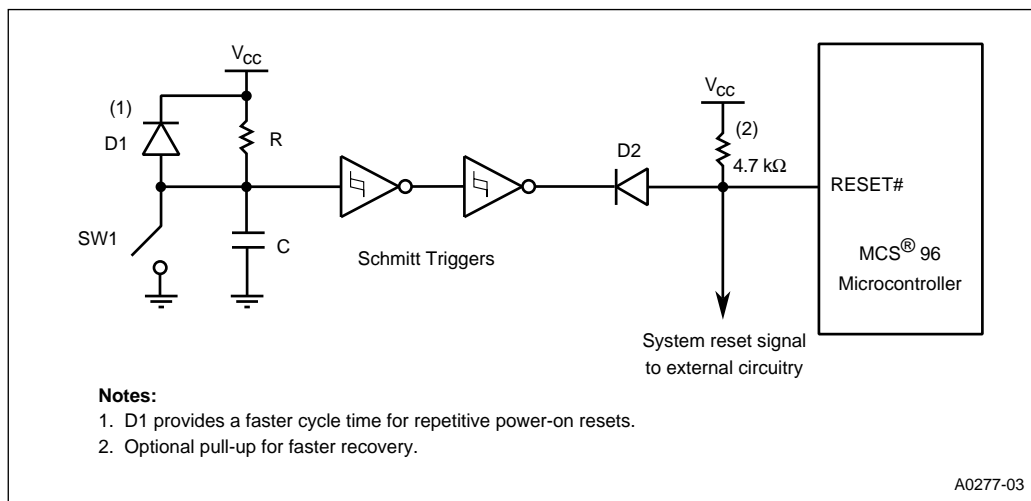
$V_{CC}$

(1)

D1

R

SW1

C

Schmitt Triggers

D2

$V_{CC}$

(2)

4.7 kΩ

RESET#

MCS® 96 Microcontroller

System reset signal to external circuitry

**Notes:**

1. D1 provides a faster cycle time for repetitive power-on resets.
2. Optional pull-up for faster recovery.

A0277-03